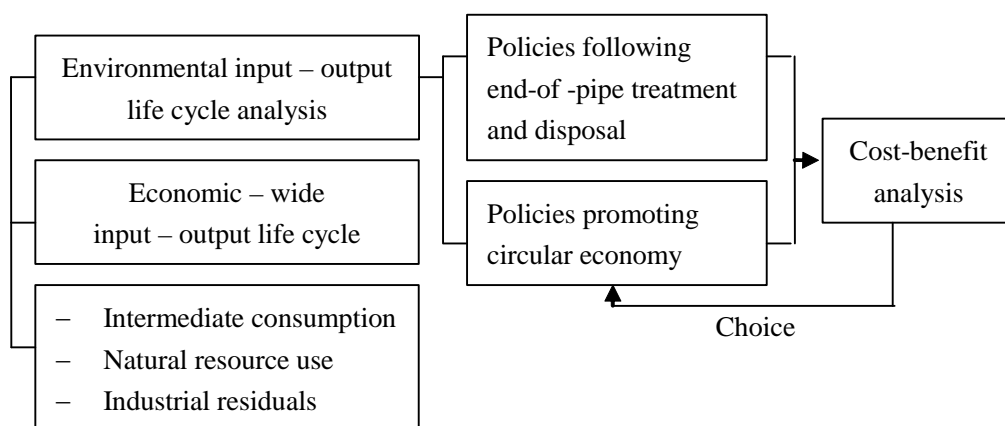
Environmental input – output life cycle analysis

Economic – wide input – output life cycle

− Intermediate consumption
− Natural resource use
− Industrial residuals

Policies following end-of -pipe treatment and disposal

Policies promoting circular economy

Cost-benefit analysis

Choice